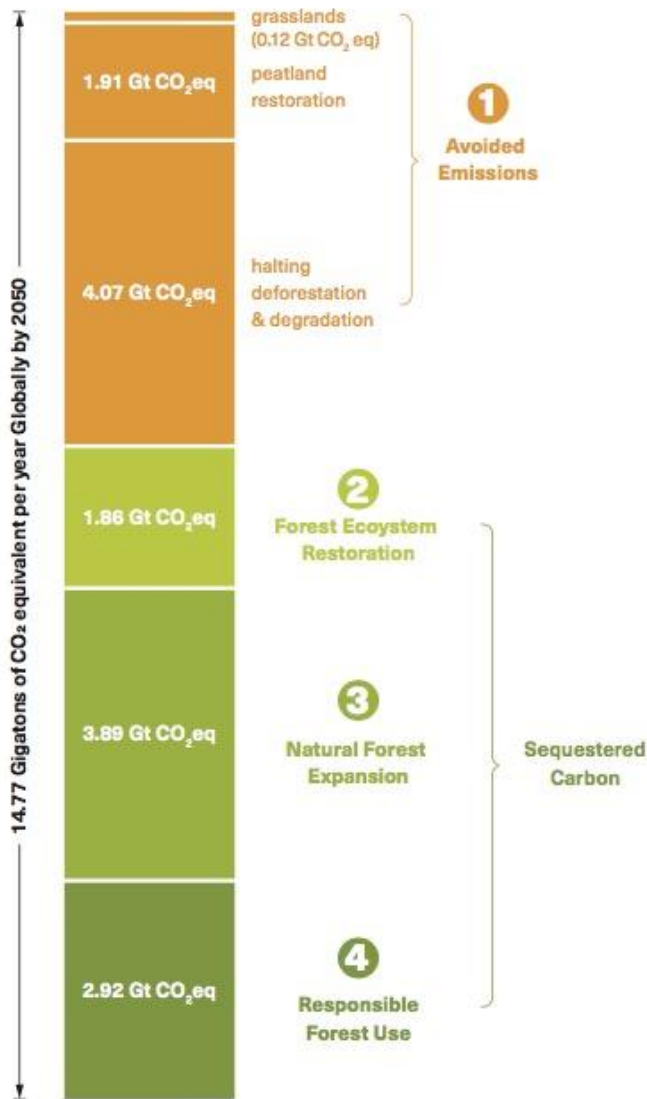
14.77 Gigatons of $CO_2$ equivalent per year Globally by 2050

grasslands ($0.12$ Gt $CO_2$ eq)

1.91 Gt $CO_2$eq

peatland restoration

1

Avoided Emissions

4.07 Gt $CO_2$eq

halting deforestation & degradation

1.86 Gt $CO_2$eq

2

Forest Ecoystem Restoration

3.89 Gt $CO_2$eq

3

Natural Forest Expansion

Sequestered Carbon

2.92 Gt $CO_2$eq

4

Responsible Forest Use